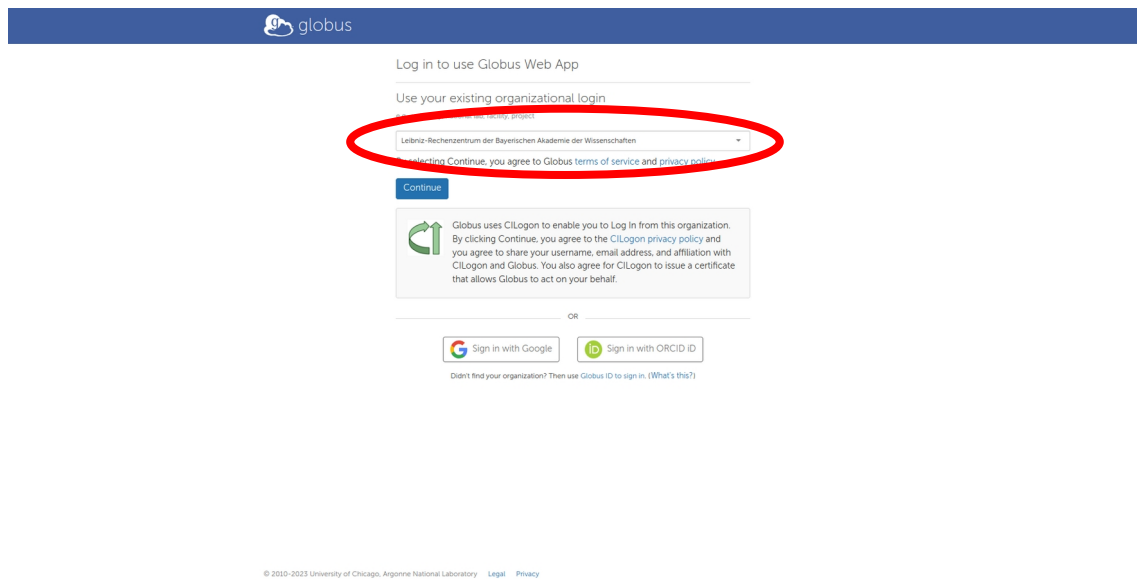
globus

Log in to use Globus Web App

Use your existing organizational login

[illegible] lab, facility, project

Leibniz-Rechenzentrum der Bayerischen Akademie der Wissenschaften

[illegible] selecting Continue, you agree to Globus terms of service and privacy policy

Continue

Globus uses CILogon to enable you to Log In from this organization. By clicking Continue, you agree to the CILogon privacy policy and you agree to share your username, email address, and affiliation with CILogon and Globus. You also agree for CILogon to issue a certificate that allows Globus to act on your behalf.

OR

Sign in with Google

Sign in with ORCID iD

Didn't find your organization? Then use Globus ID to sign in. (What's this?)

© 2010-2023 University of Chicago, Argonne National Laboratory Legal Privacy